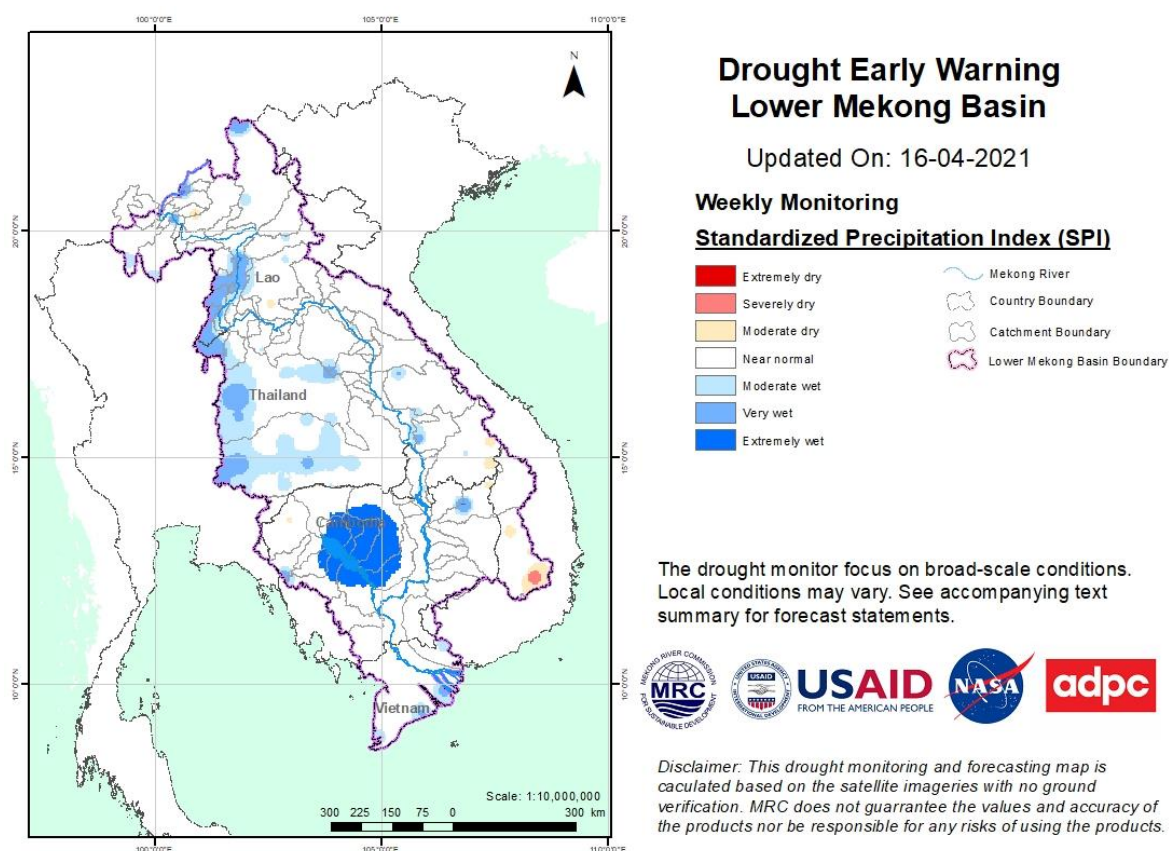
100°0'0"E
105°0'0"E
110°0'0"E
20°0'0"N
15°0'0"N
10°0'0"N
N
Lao
Thailand
Cambodia
Vietnam
Scale: 1:10,000,000
300 225 150 75 0 300 km
100°0'0"E
105°0'0"E
110°0'0"E

Drought Early Warning
Lower Mekong Basin

Updated On: 16-04-2021

Weekly Monitoring

Standardized Precipitation Index (SPI)

Extremely dry
Severely dry
Moderate dry
Near normal
Moderate wet
Very wet
Extremely wet

Mekong River
Country Boundary
Catchment Boundary
Lower Mekong Basin Boundary

The drought monitor focus on broad-scale conditions. Local conditions may vary. See accompanying text summary for forecast statements.

MEKONG RIVER COMMISSION FOR SUSTAINABLE DEVELOPMENT MRC
USAID
USAID FROM THE AMERICAN PEOPLE
NASA
adpc

Disclaimer: This drought monitoring and forecasting map is caculated based on the satellite imageries with no ground verification. MRC does not guarrantee the values and accuracy of the products nor be responsible for any risks of using the products.